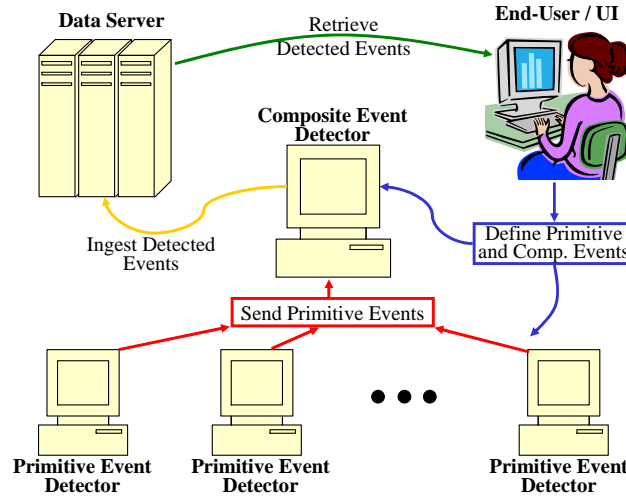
Data Server

Retrieve Detected Events

End-User / UI

Composite Event Detector

Ingest Detected Events

Define Primitive and Comp. Events

Send Primitive Events

Primitive Event Detector

Primitive Event Detector

Primitive Event Detector